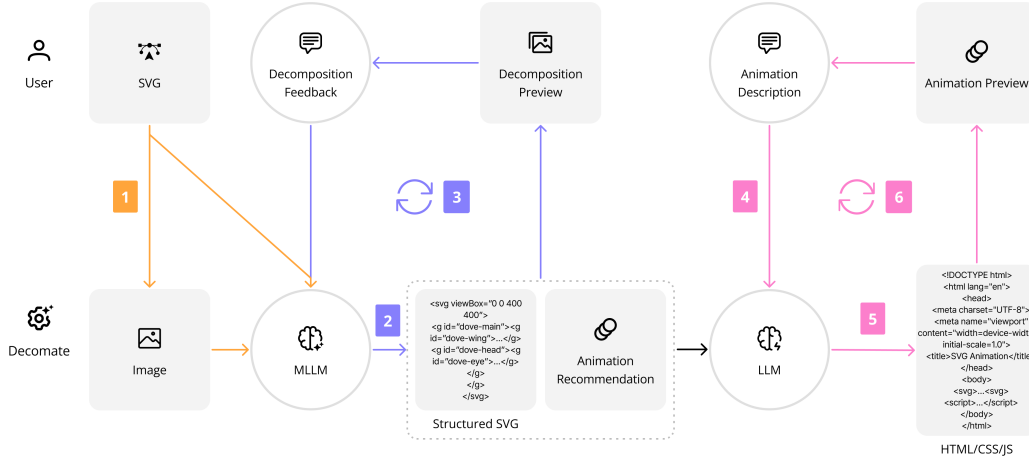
User

SVG

Decomposition Feedback

Decomposition Preview

Animation Description

Animation Preview

1

3

4

6

Decomate

Image

MLLM

2

<svg viewBox="0 0 400 400">
<g id="dove-main"><g id="dove-wing">...</g>
<g id="dove-head"><g id="dove-eye">...</g>
</g>
</g>
</svg>

Animation Recommendation

Structured SVG

LLM

5

<!DOCTYPE html>
<html lang="en">
<head>
<meta charset="UTF-8">
<meta name="viewport" content="width=device-widt
initial-scale=1.0">
<title>SVG Animation</title
</head>
<body>
<svg>...<svg>
<script>...</script>
</body>
</html>

HTML/CSS/JS